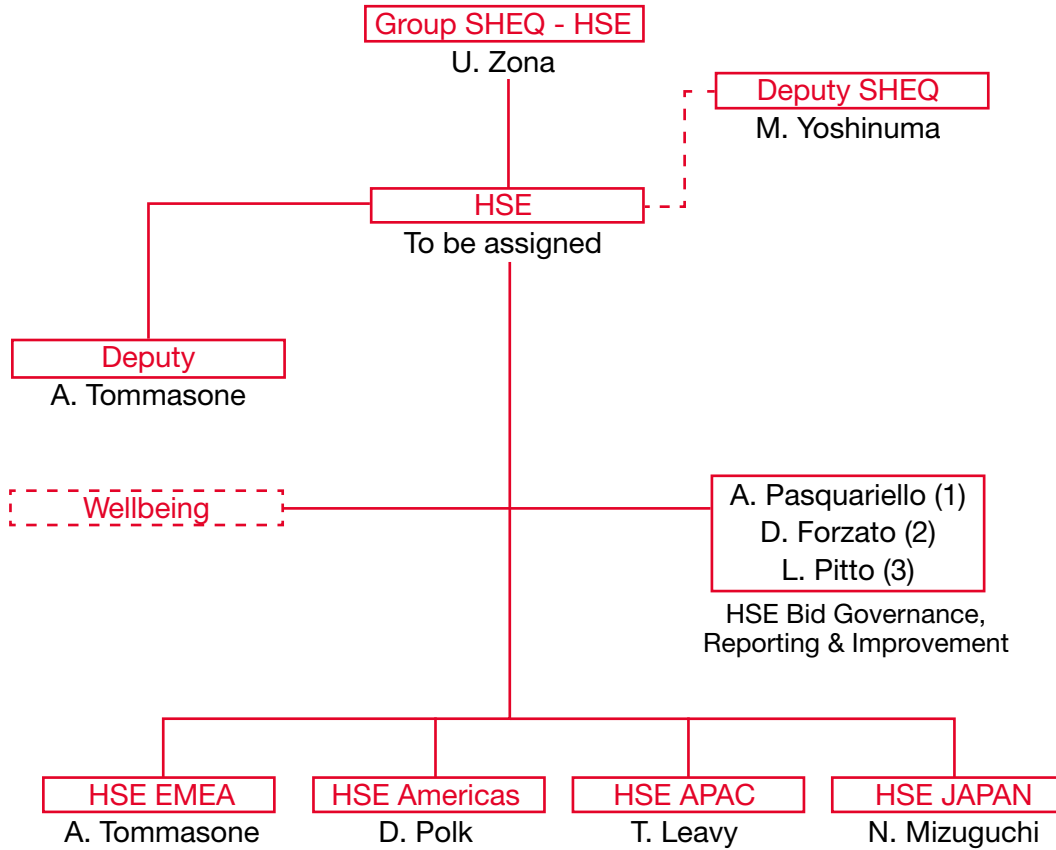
Group SHEQ - HSE
U. Zona

Deputy SHEQ
M. Yoshinuma

HSE
To be assigned

Deputy
A. Tommasone

Wellbeing

A. Pasquariello (1)
D. Forzato (2)
L. Pitto (3)
HSE Bid Governance, Reporting & Improvement

HSE EMEA
A. Tommasone

HSE Americas
D. Polk

HSE APAC
T. Leavy

HSE JAPAN
N. Mizuguchi